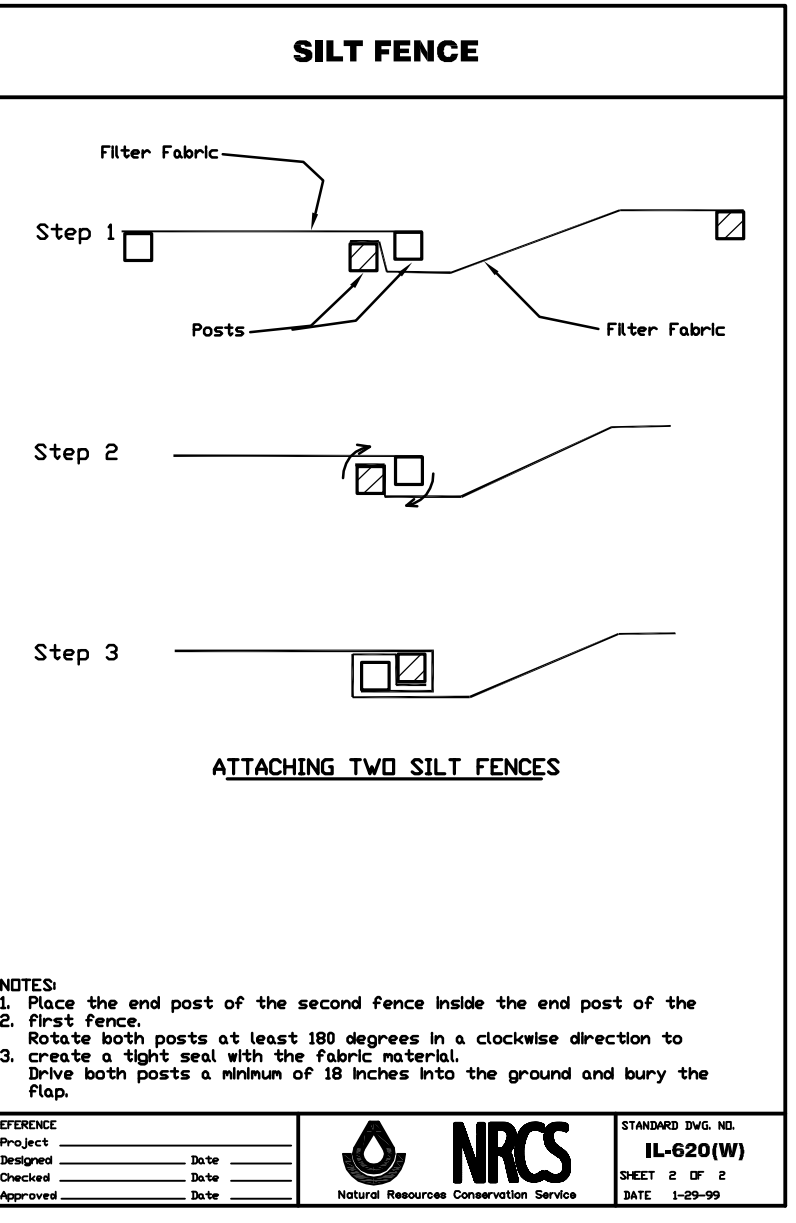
SILT FENCE

Filter Fabric

Step 1

Posts

Filter Fabric

Step 2

Step 3

ATTACHING TWO SILT FENCES

NOTES:
1. Place the end post of the second fence inside the end post of the first fence.
2. Rotate both posts at least 180 degrees in a clockwise direction to create a tight seal with the fabric material.
3. Drive both posts a minimum of 18 inches into the ground and bury the flap.

EFERENCE
Project
Designed Date
Checked Date
Approved Date

NRCS
Natural Resources Conservation Service

STANDARD DWG. NO.
IL-620(W)
SHEET 2 OF 2
DATE 1-29-99